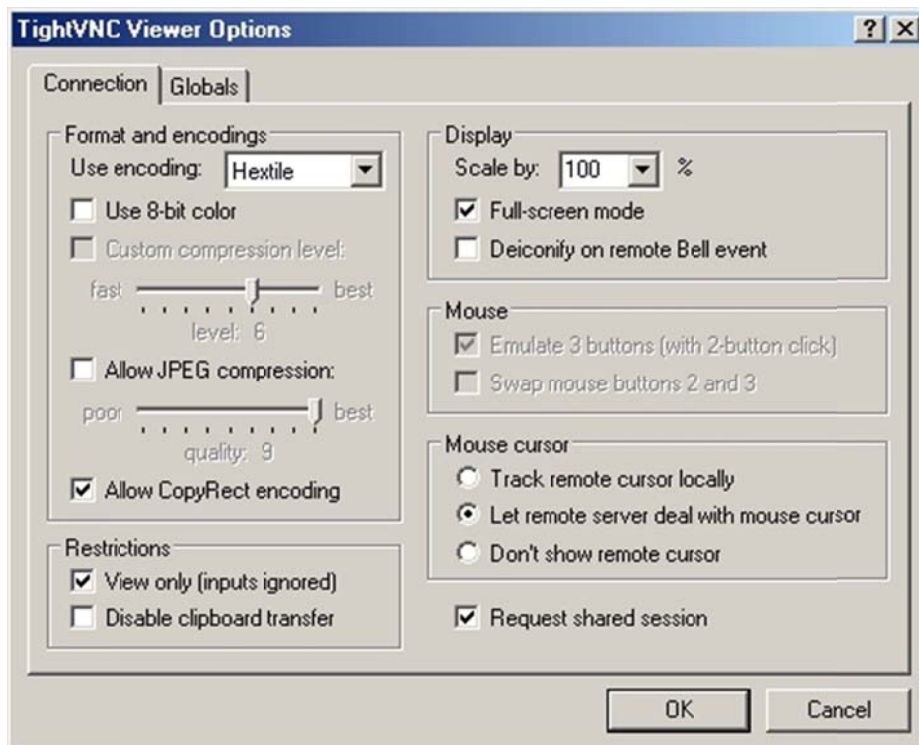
TightVNC Viewer Options

? X

Connection | Globals

Format and encodings
Use encoding: Hextile
Use 8-bit color
Custom compression level:
fast best
level: 6
Allow JPEG compression:
poor best
quality: 9
Allow CopyRect encoding

Restrictions
View only (inputs ignored)
Disable clipboard transfer

Display
Scale by: 100 %
Full-screen mode
Deiconify on remote Bell event

Mouse
Emulate 3 buttons (with 2-button click)
Swap mouse buttons 2 and 3

Mouse cursor
Track remote cursor locally
Let remote server deal with mouse cursor
Don't show remote cursor

Request shared session

OK
Cancel